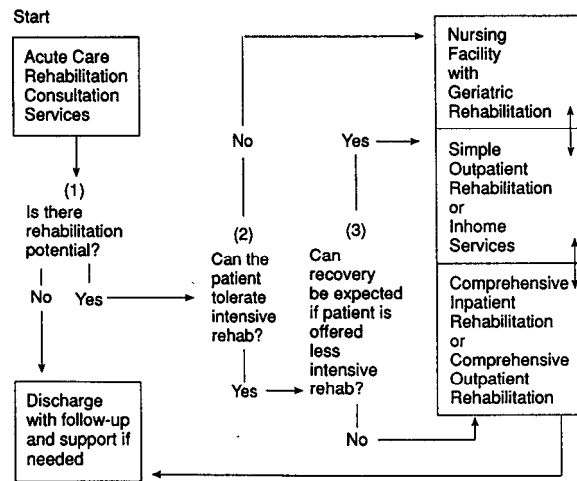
Start

Acute Care Rehabilitation Consultation Services

(1)
Is there rehabilitation potential?

No

Yes

Discharge with follow-up and support if needed

No

(2)
Can the patient tolerate intensive rehab?

Yes

Yes

(3)
Can recovery be expected if patient is offered less intensive rehab?

No

Nursing Facility with Geriatric Rehabilitation

Simple Outpatient Rehabilitation or Inhome Services

Comprehensive Inpatient Rehabilitation or Comprehensive Outpatient Rehabilitation